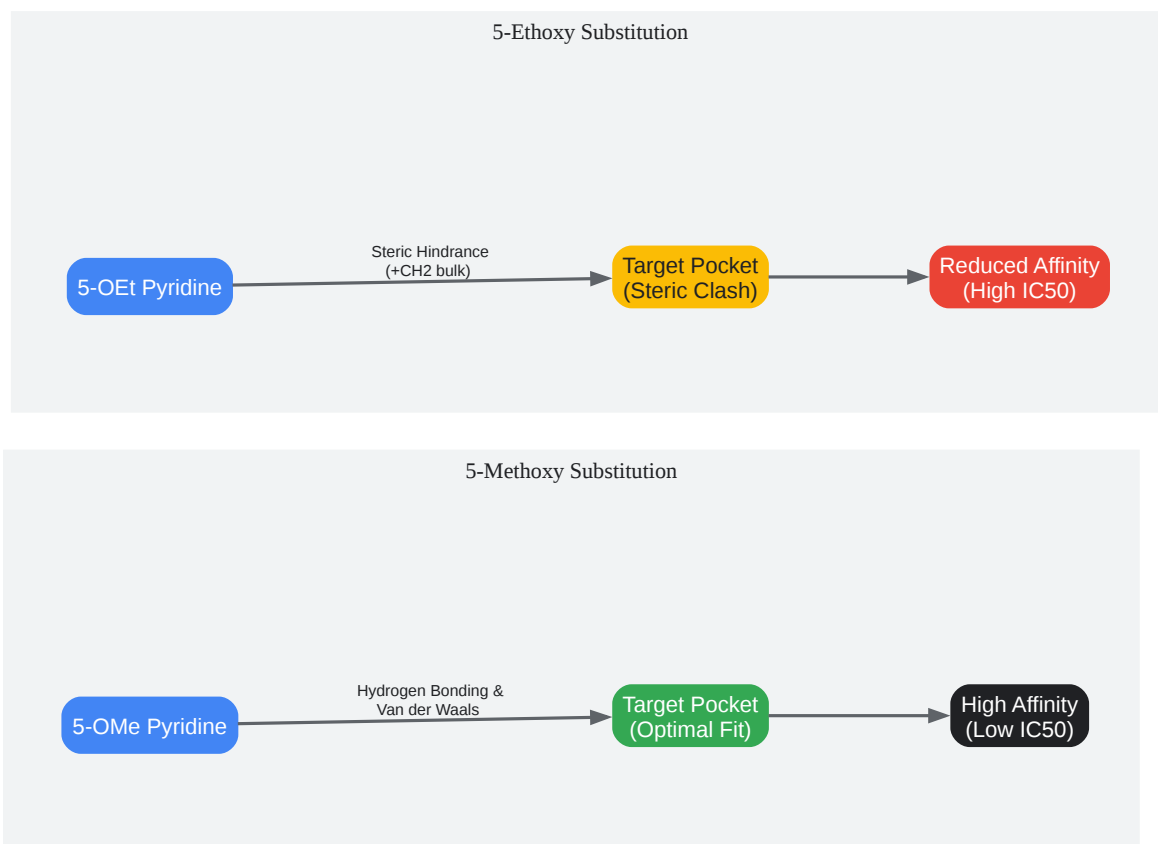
5-Ethoxy Substitution

5-OEt Pyridine

Steric Hindrance (+CH2 bulk)

Target Pocket (Steric Clash)

Reduced Affinity (High IC50)

5-Methoxy Substitution

5-OMe Pyridine

Hydrogen Bonding & Van der Waals

Target Pocket (Optimal Fit)

High Affinity (Low IC50)